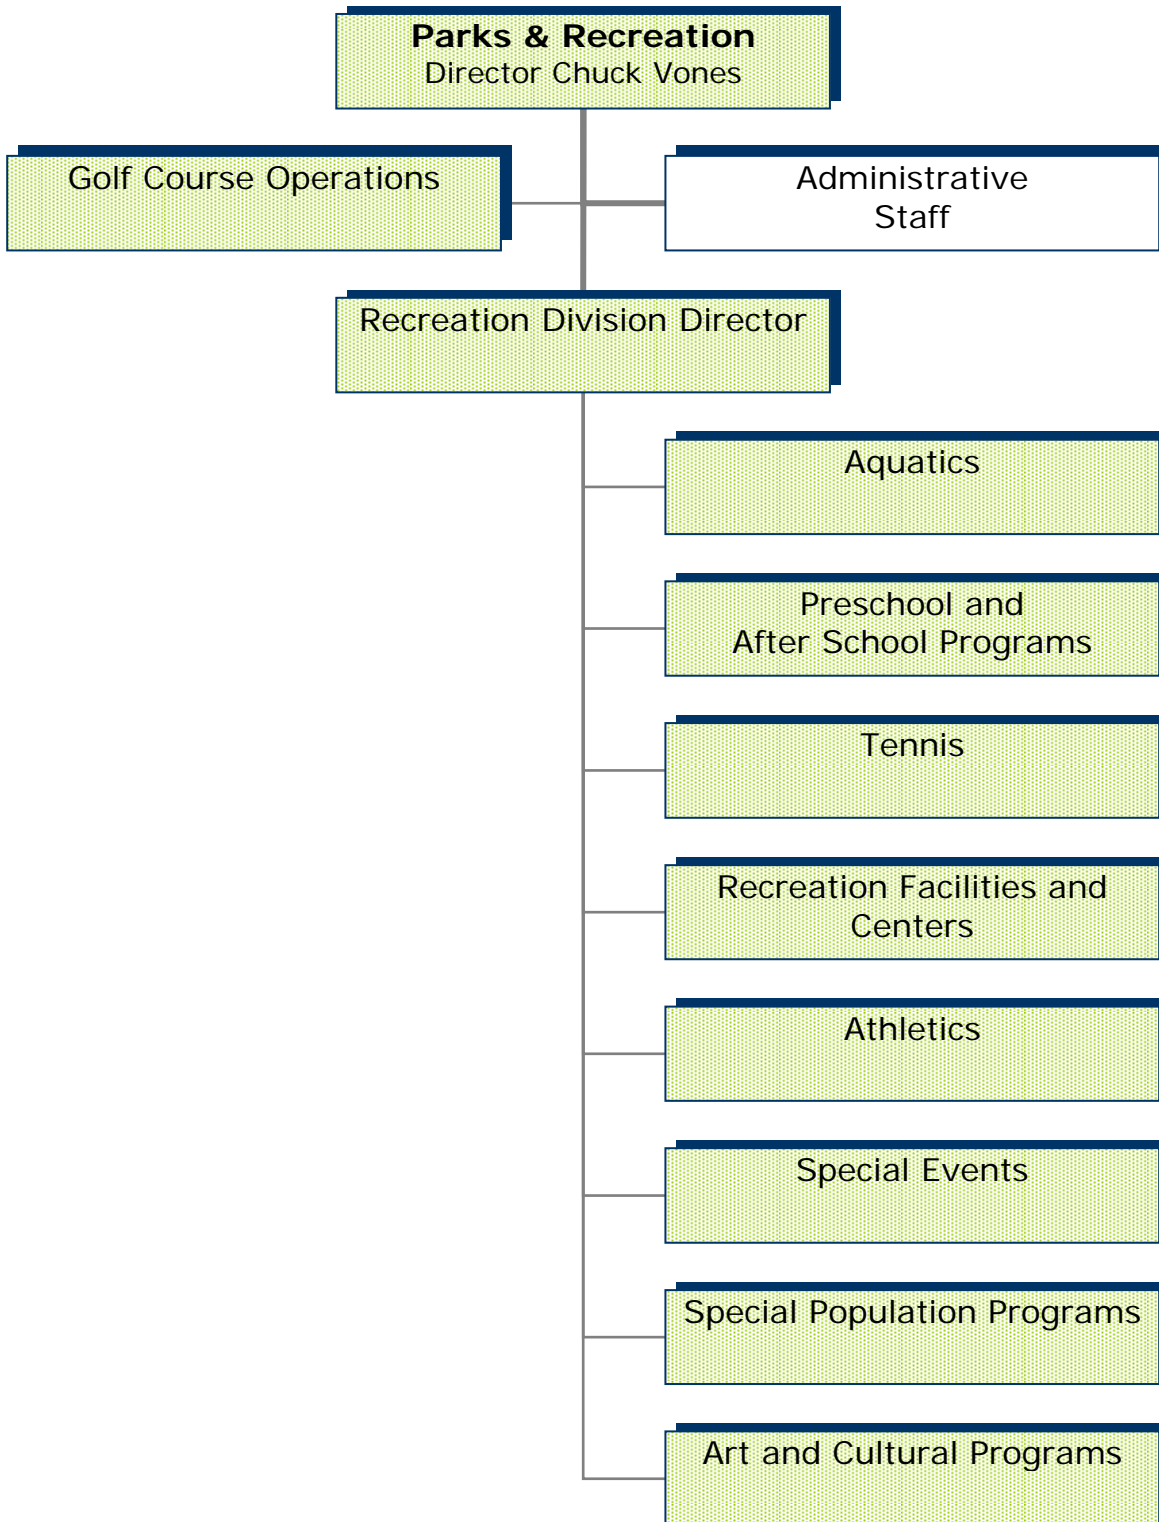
Parks & Recreation
Director Chuck Vones

Golf Course Operations

Administrative Staff

Recreation Division Director

Aquatics

Preschool and After School Programs

Tennis

Recreation Facilities and Centers

Athletics

Special Events

Special Population Programs

Art and Cultural Programs